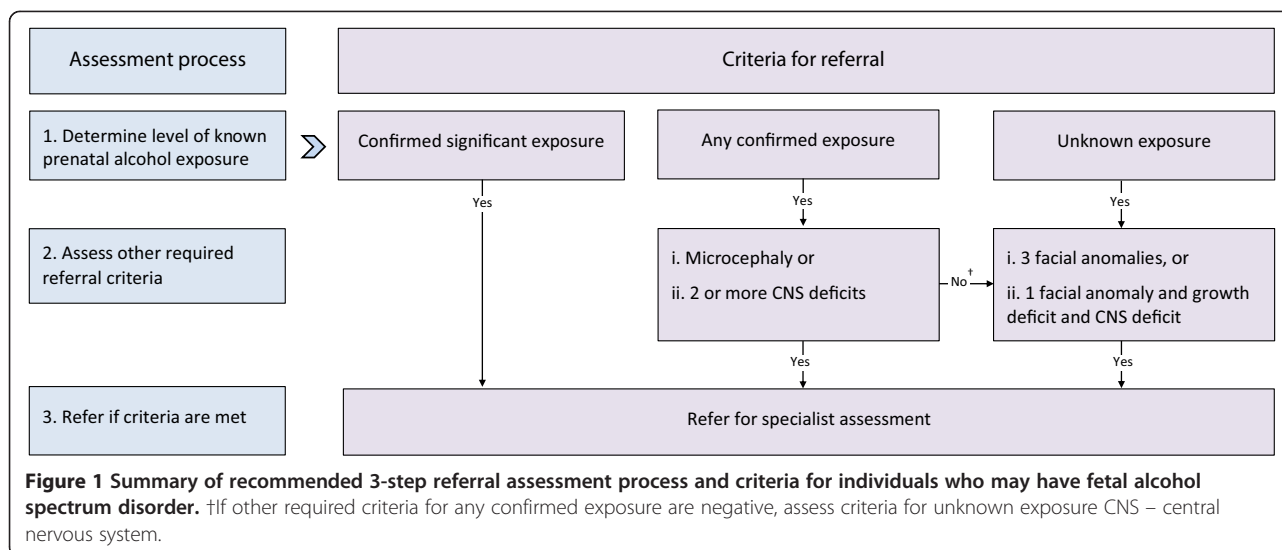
Assessment process

Criteria for referral

1. Determine level of known prenatal alcohol exposure

Confirmed significant exposure

Any confirmed exposure

Unknown exposure

Yes

Yes

Yes

2. Assess other required referral criteria

i. Microcephaly or

ii. 2 or more CNS deficits

No$^{\dagger}$

i. 3 facial anomalies, or

ii. 1 facial anomaly and growth deficit and CNS deficit

Yes

Yes

3. Refer if criteria are met

Refer for specialist assessment

**Figure 1 Summary of recommended 3-step referral assessment process and criteria for individuals who may have fetal alcohol spectrum disorder.** †If other required criteria for any confirmed exposure are negative, assess criteria for unknown exposure CNS – central nervous system.